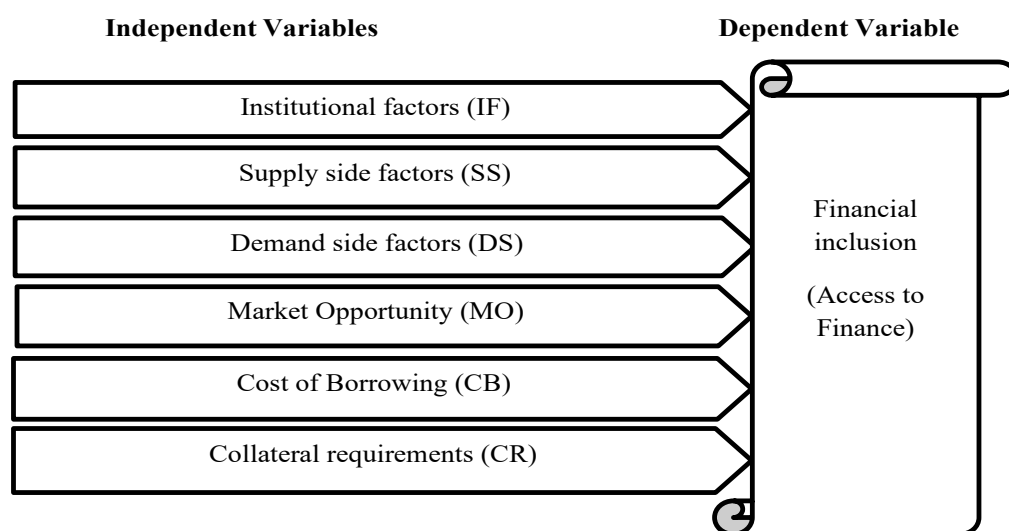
Independent Variables

Dependent Variable

Institutional factors (IF)

Supply side factors (SS)

Demand side factors (DS)

Market Opportunity (MO)

Cost of Borrowing (CB)

Collateral requirements (CR)

Financial inclusion

(Access to Finance)